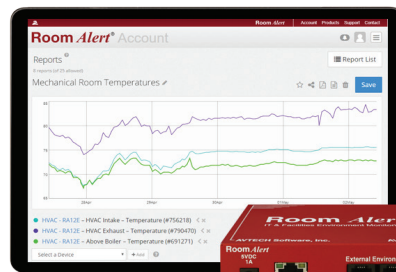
Room Alert Account Products Support Contact

Room Alert® Account

Reports
0 reports (of 25 allowed)

Report List

Mechanical Room Temperatures

Save

HVAC - RA12E – HVAC Intake – Temperature (#756218)
HVAC - RA12E – HVAC Exhaust – Temperature (#790470)
HVAC - RA12E – Above Boiler – Temperature (#691271)

Select a Device
+ Add

Room Aler
IT & Facilities Environment Monit
AVTECH Software, Inc.
Room Alert
5VDC
1A
External Environ